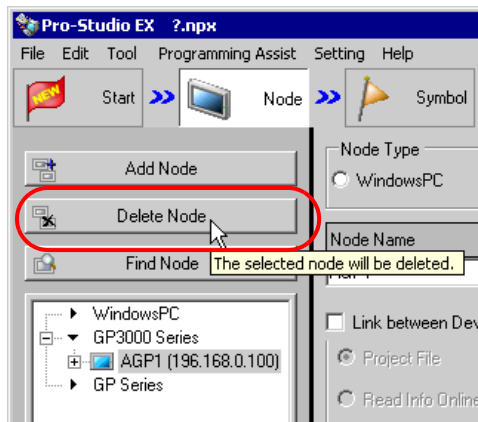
Pro-Studio EX ?.npx

File Edit Tool Programming Assist Setting Help

NEW Start Node Symbol

Add Node

Delete Node

Find Node

The selected node will be deleted.

WindowsPC
GP3000 Series
AGP1 (196.168.0.100)
GP Series

Node Type
WindowsPC

Node Name

Link between Dev

Project File

Read Info Online